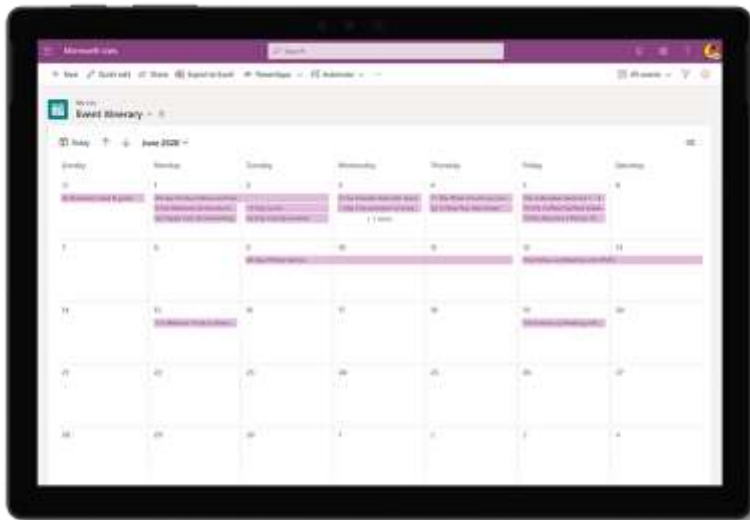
Microsoft Lists

Search

+ New   Quick edit   Share   Export to Excel   PowerApps   Automate   ...

All events

My lists
Event itinerary

Today   ↑   ↓   June 2020

| Sunday | Monday | Tuesday | Wednesday | Thursday | Friday | Saturday |
|---|---|---|---|---|---|---|
| 31 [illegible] | 1 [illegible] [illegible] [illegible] | 2 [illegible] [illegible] | 3 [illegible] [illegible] + 1 more | 4 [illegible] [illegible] | 5 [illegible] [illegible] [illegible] | 6 |
| 7 | 8 | 9 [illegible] | 10 | 11 | 12 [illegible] | 13 |
| 14 | 15 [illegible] | 16 | 17 | 18 | 19 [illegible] | 20 |
| 21 | 22 | 23 | 24 | 25 | 26 | 27 |
| 28 | 29 | 30 | 1 | 2 | 3 | 4 |